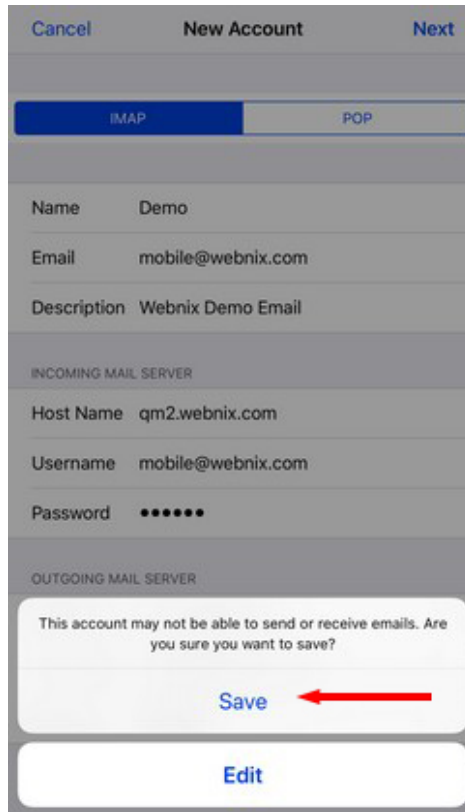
Cancel New Account Next

IMAP POP

Name Demo

Email mobile@webnix.com

Description Webnix Demo Email

INCOMING MAIL SERVER

Host Name qm2.webnix.com

Username mobile@webnix.com

Password ••••••

OUTGOING MAIL SERVER

This account may not be able to send or receive emails. Are you sure you want to save?

Save

Edit